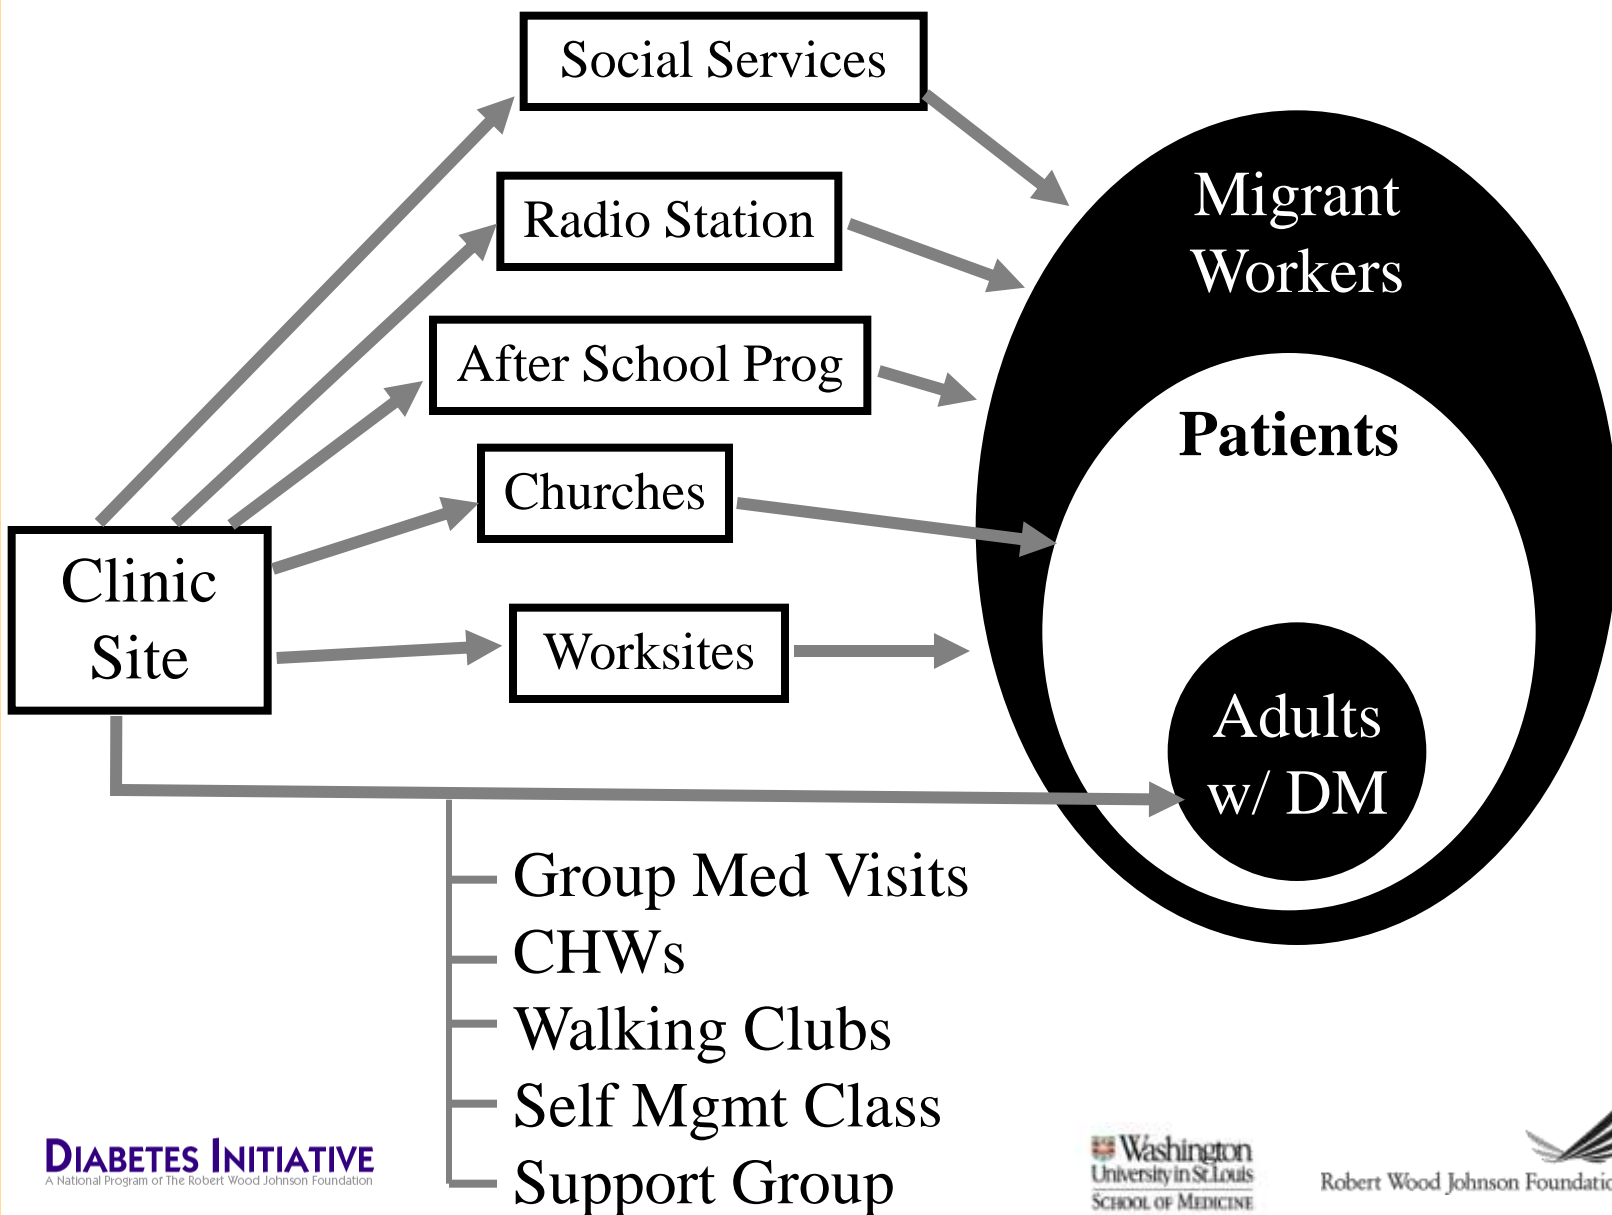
Social Services

Radio Station

After School Prog

Churches

Worksites

Clinic Site

Migrant Workers

Patients

Adults w/ DM

Group Med Visits
CHWs
Walking Clubs
Self Mgmt Class
Support Group

DIABETES INITIATIVE
A National Program of The Robert Wood Johnson Foundation

Washington University in St. Louis
School of Medicine

Robert Wood Johnson Foundatio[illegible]